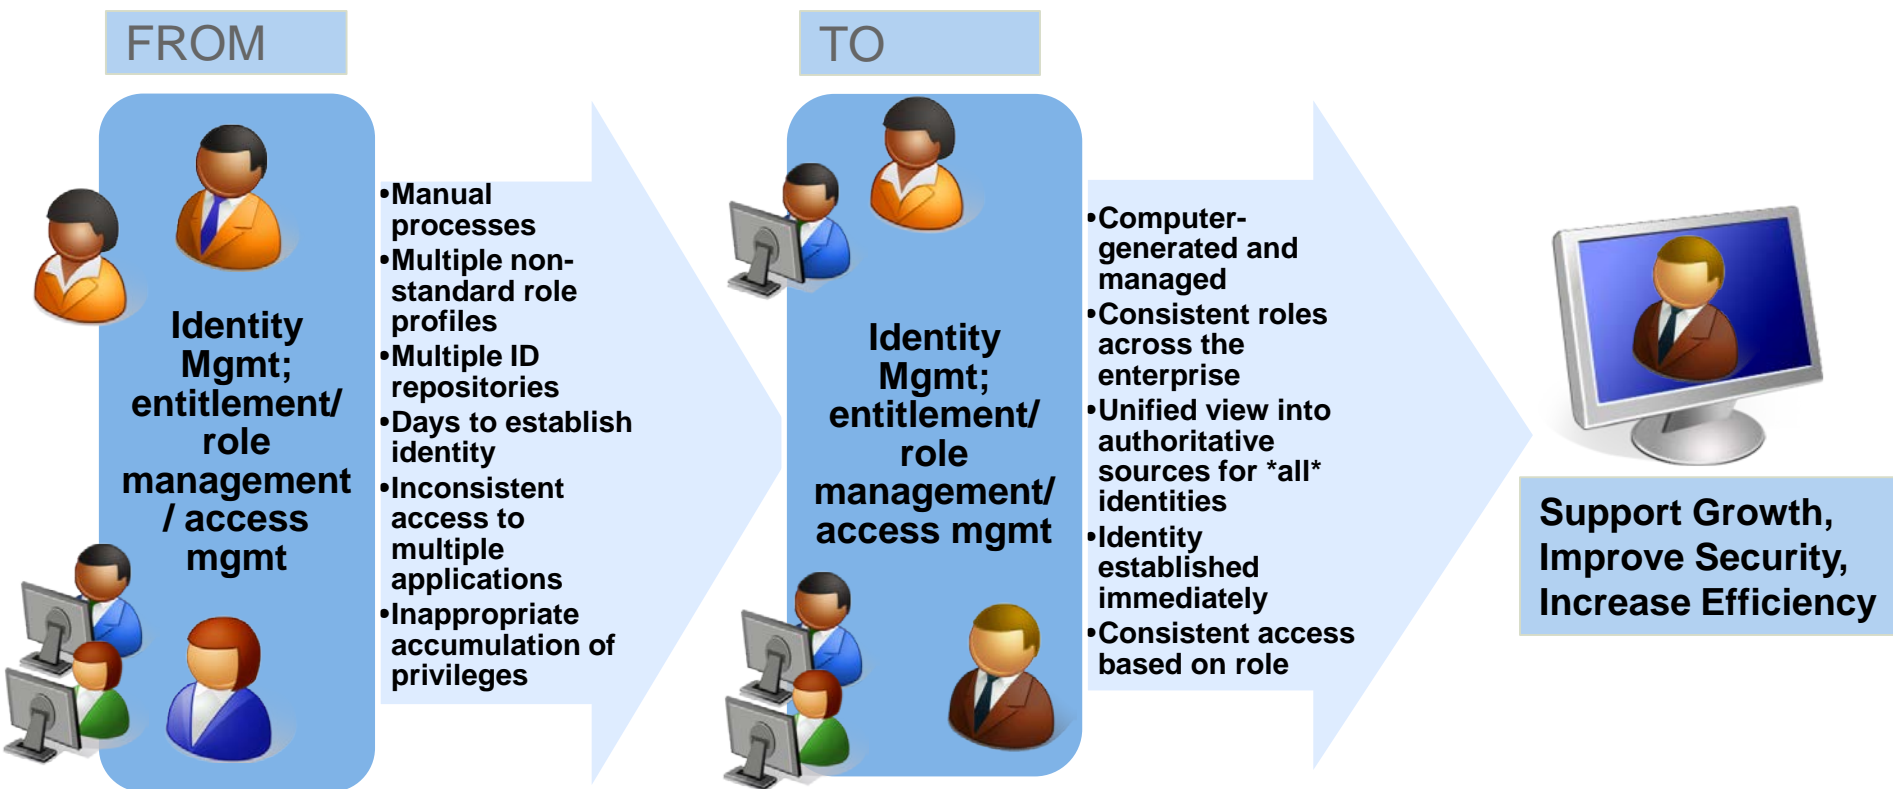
FROM

Identity Mgmt; entitlement/ role management / access mgmt

•Manual processes
•Multiple non-standard role profiles
•Multiple ID repositories
•Days to establish identity
•Inconsistent access to multiple applications
•Inappropriate accumulation of privileges

TO

Identity Mgmt; entitlement/ role management/ access mgmt

•Computer-generated and managed
•Consistent roles across the enterprise
•Unified view into authoritative sources for *all* identities
•Identity established immediately
•Consistent access based on role

Support Growth, Improve Security, Increase Efficiency